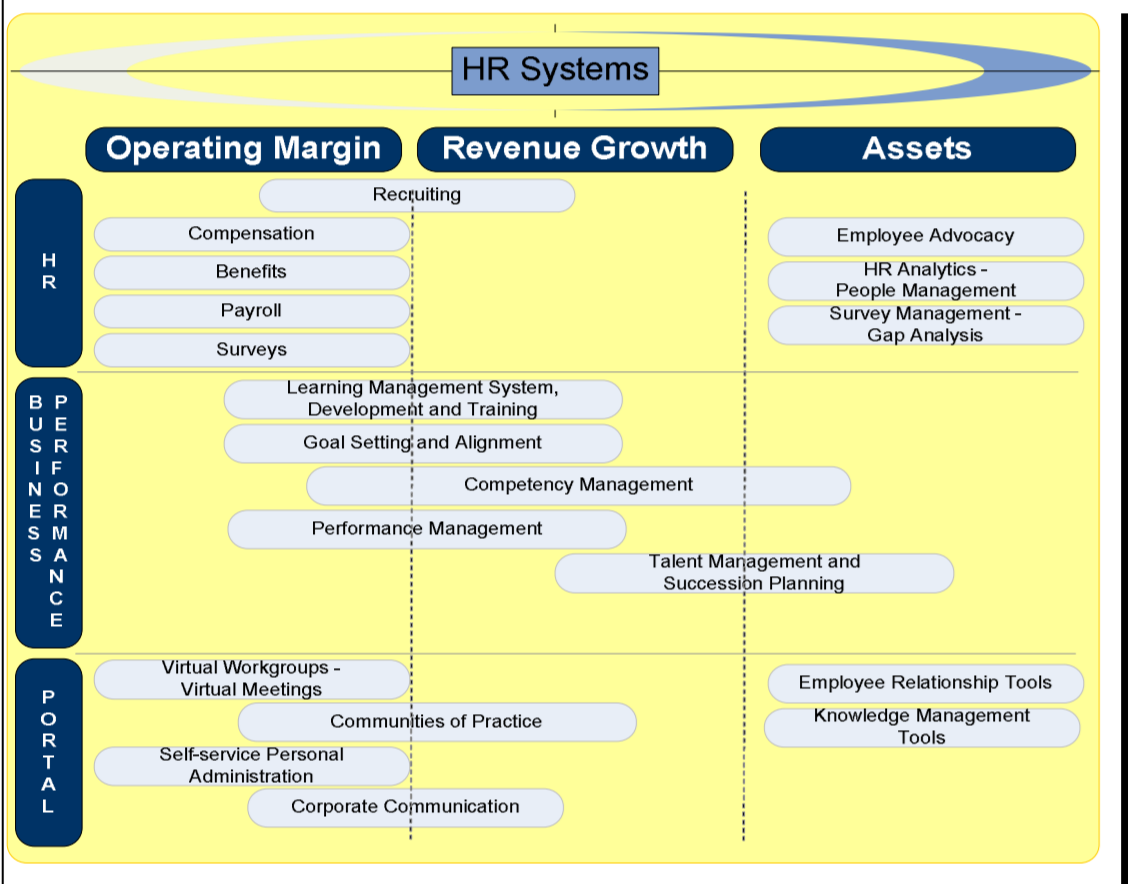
HR Systems

Operating Margin
Revenue Growth
Assets

HR

Recruiting
Compensation
Benefits
Payroll
Surveys
Employee Advocacy
HR Analytics - People Management
Survey Management - Gap Analysis

BUSINESS PERFORMANCE

Learning Management System, Development and Training
Goal Setting and Alignment
Competency Management
Performance Management
Talent Management and Succession Planning

PORTAL

Virtual Workgroups - Virtual Meetings
Communities of Practice
Self-service Personal Administration
Corporate Communication
Employee Relationship Tools
Knowledge Management Tools